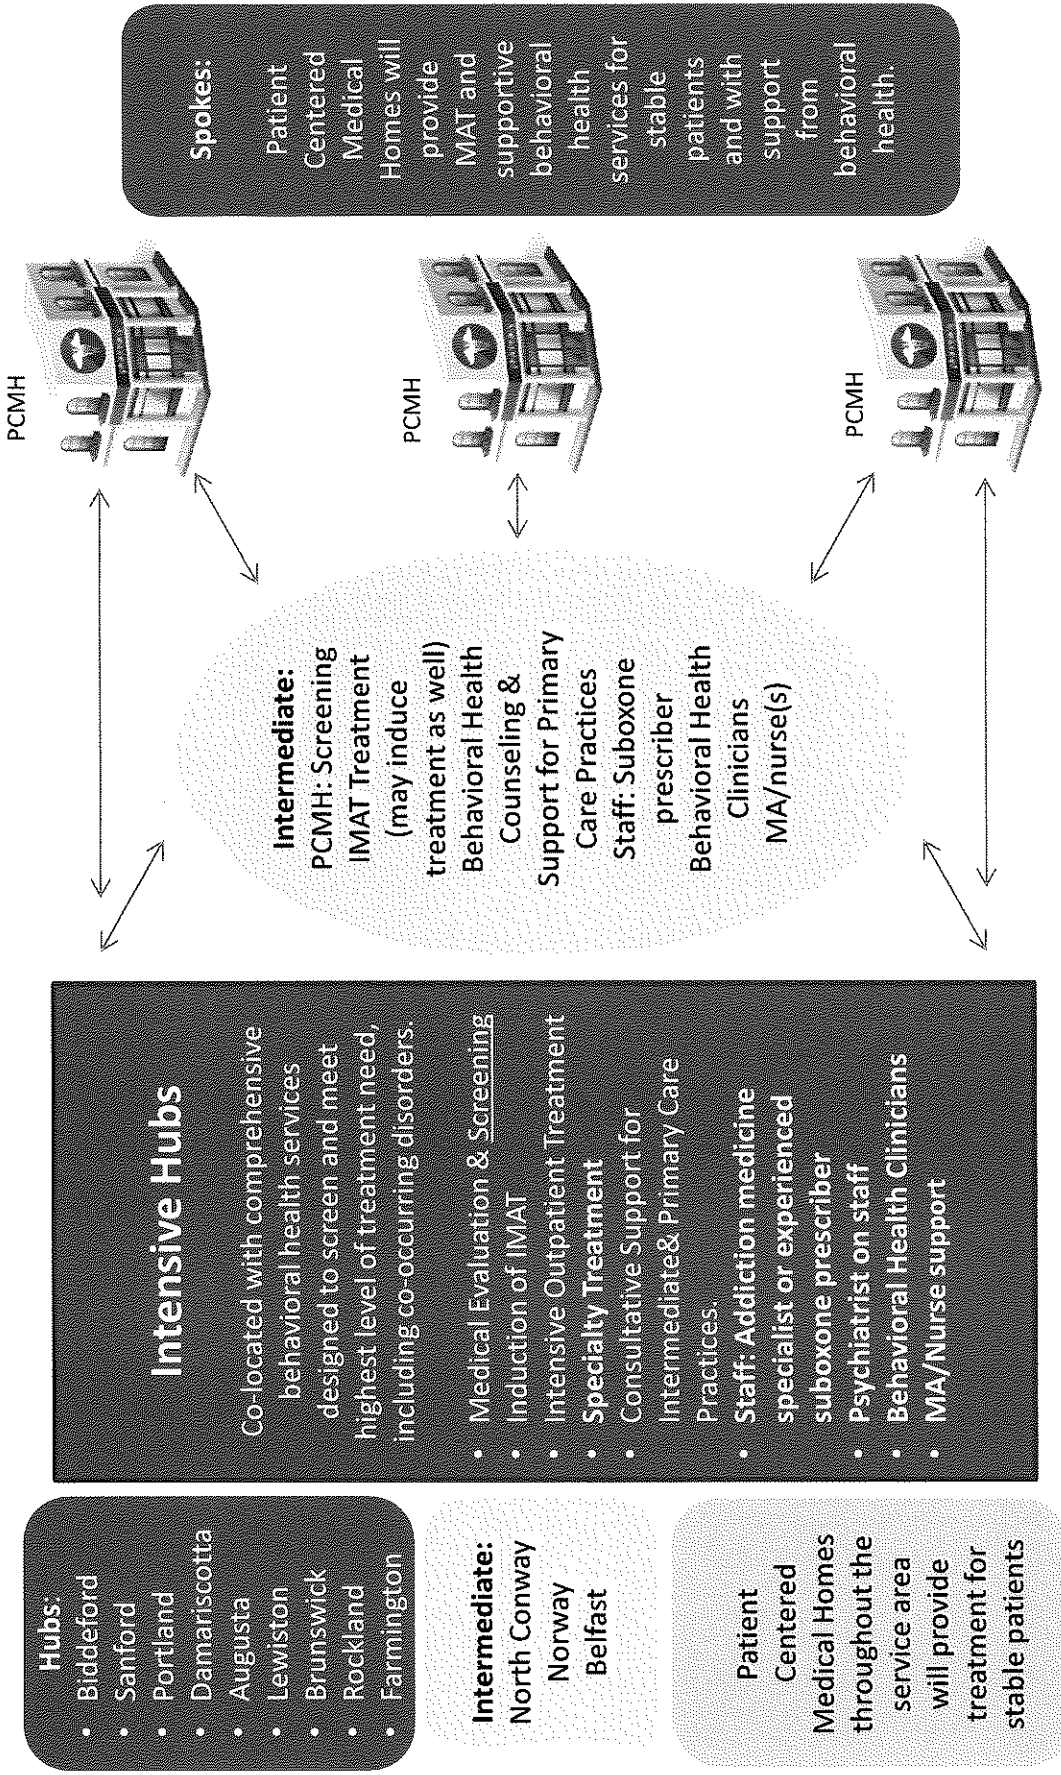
Hubs:
- Biddeford
- Sanford
- Portland
- Damariscotta
- Augusta
- Lewiston
- Brunswick
- Rockland
- Farmington

Intermediate:
North Conway
Norway
Belfast

Patient Centered Medical Homes throughout the service area will provide treatment for stable patients

Intensive Hubs

Co-located with comprehensive behavioral health services designed to screen and meet highest level of treatment need, including co-occurring disorders.

- Medical Evaluation & Screening
- Induction of IMAT
- Intensive Outpatient Treatment
- Specialty Treatment
- Consultative Support for Intermediate& Primary Care Practices.
- Staff: Addiction medicine specialist or experienced suboxone prescriber
- Psychiatrist on staff
- Behavioral Health Clinicians
- MA/Nurse support

Intermediate:
PCMH: Screening
IMAT Treatment (may induce treatment as well)
Behavioral Health Counseling & Support for Primary Care Practices
Staff: Suboxone prescriber
Behavioral Health Clinicians
MA/nurse(s)

PCMH

PCMH

PCMH

Spokes:
Patient Centered Medical Homes will provide MAT and supportive behavioral health services for stable patients and with support from behavioral health.